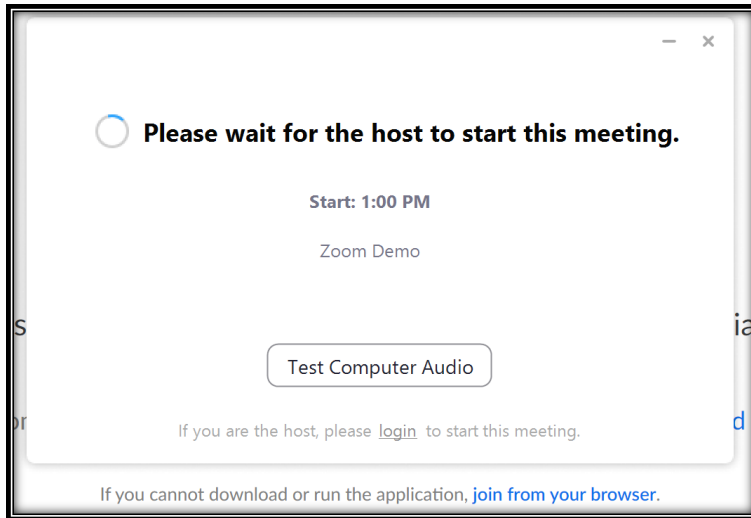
— ×

Please wait for the host to start this meeting.

Start: 1:00 PM

Zoom Demo

s ia

Test Computer Audio

r d

If you are the host, please login to start this meeting.

If you cannot download or run the application, join from your browser.